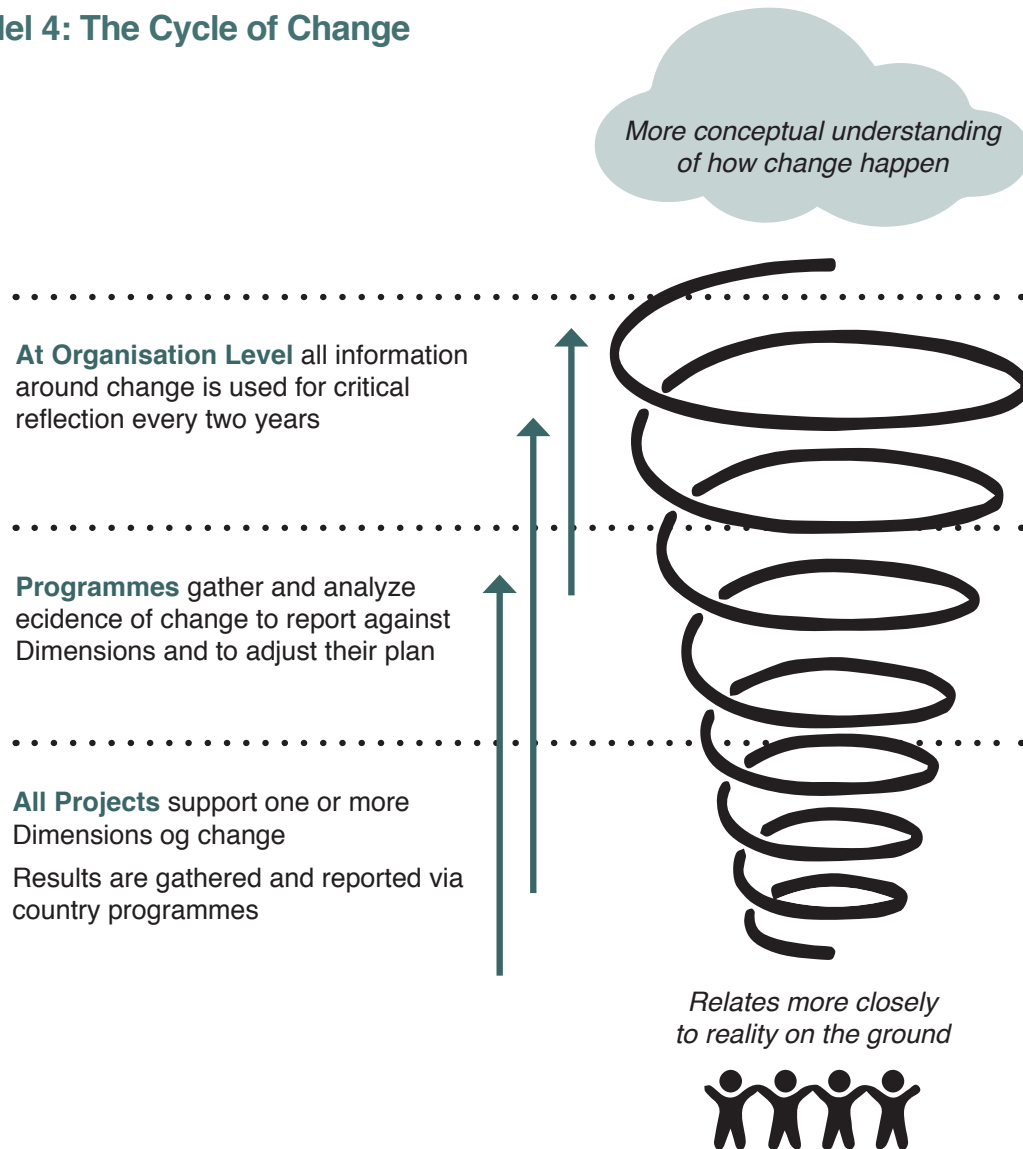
del 4: The Cycle of Change

More conceptual understanding of how change happen

At Organisation Level all information around change is used for critical reflection every two years

Programmes gather and analyze ecidence of change to report against Dimensions and to adjust their plan

All Projects support one or more Dimensions og change

Results are gathered and reported via country programmes

Relates more closely to reality on the ground